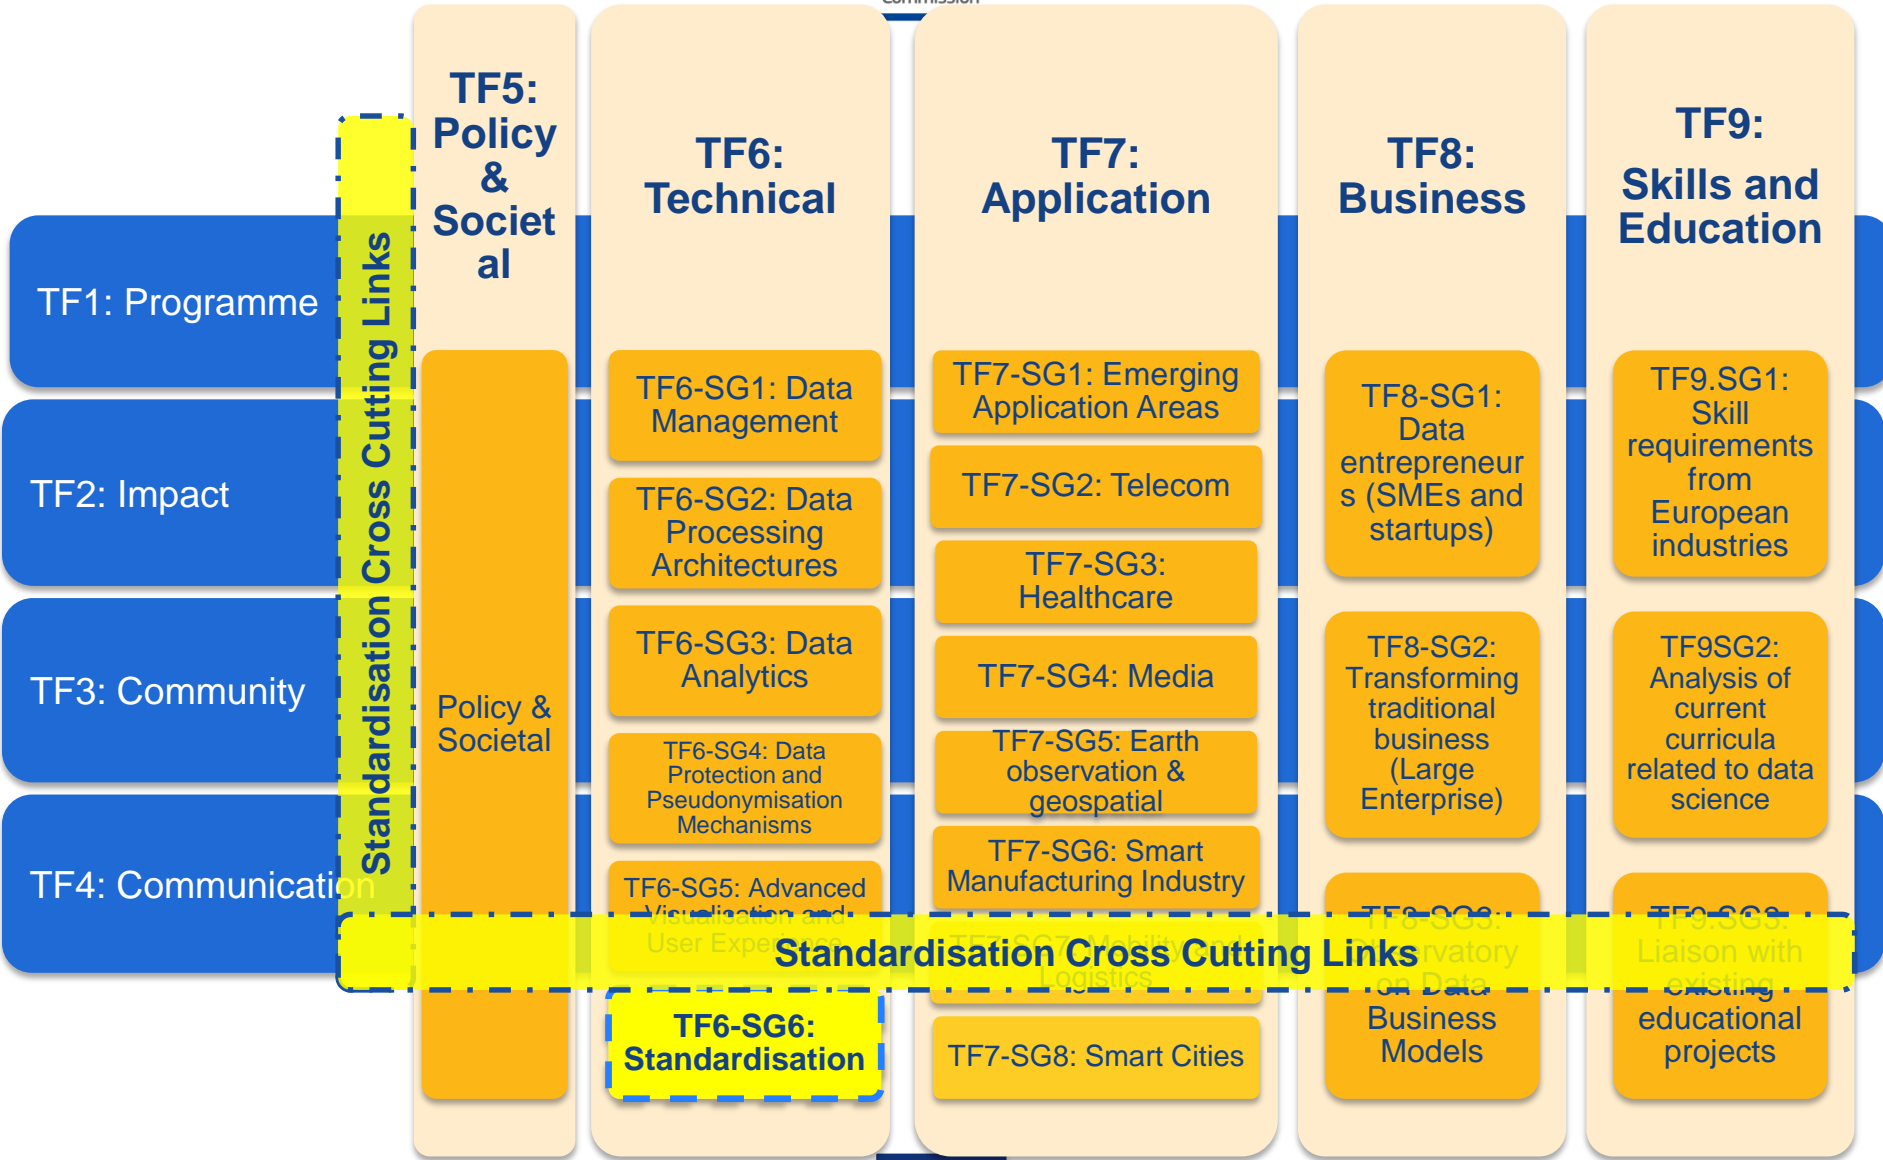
TF5: Policy & Societal

TF6: Technical

TF7: Application

TF8: Business

TF9: Skills and Education

TF1: Programme

TF2: Impact

TF3: Community

TF4: Communication

Standardisation Cross Cutting Links

Policy & Societal

TF6-SG1: Data Management

TF6-SG2: Data Processing Architectures

TF6-SG3: Data Analytics

TF6-SG4: Data Protection and Pseudonymisation Mechanisms

TF6-SG5: Advanced Visualisation and User Experience

TF6-SG6: Standardisation

TF7-SG1: Emerging Application Areas

TF7-SG2: Telecom

TF7-SG3: Healthcare

TF7-SG4: Media

TF7-SG5: Earth observation & geospatial

TF7-SG6: Smart Manufacturing Industry

TF7-SG7: Mobility and Logistics

TF7-SG8: Smart Cities

TF8-SG1: Data entrepreneurs (SMEs and startups)

TF8-SG2: Transforming traditional business (Large Enterprise)

TF8-SG3: Observatory on Data Business Models

TF9.SG1: Skill requirements from European industries

TF9SG2: Analysis of current curricula related to data science

TF9.SG3: Liaison with existing educational projects

Standardisation Cross Cutting Links